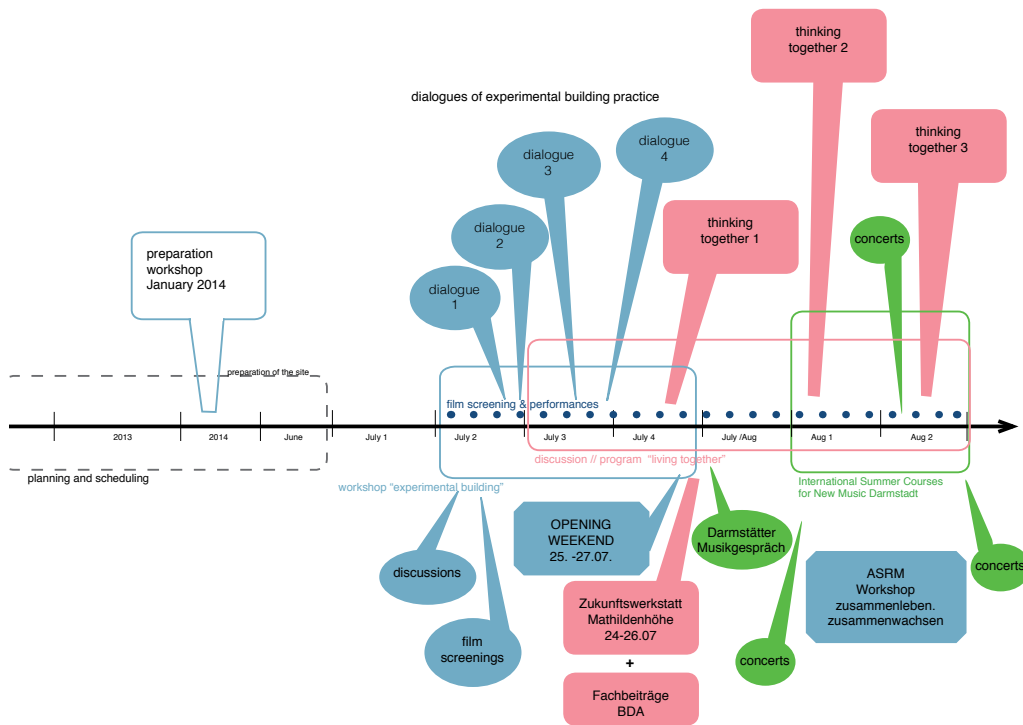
thinking together 2

dialogues of experimental building practice

thinking together 3

dialogue 4

dialogue 3

thinking together 1

dialogue 2

concerts

preparation workshop January 2014

dialogue 1

preparation of the site

film screening & performances

2013

2014

June

July 1

July 2

July 3

July 4

July /Aug

Aug 1

Aug 2

discussion // program "living together"

planning and scheduling

workshop "experimental building"

International Summer Courses for New Music Darmstadt

OPENING WEEKEND 25. -27.07.

Darmstätter Musikgespräch

concerts

discussions

ASRM Workshop zusammenleben. zusammenwachsen

Zukunftswerkstatt Mathildenhöhe 24-26.07

film screenings

concerts

+

Fachbeiträge BDA